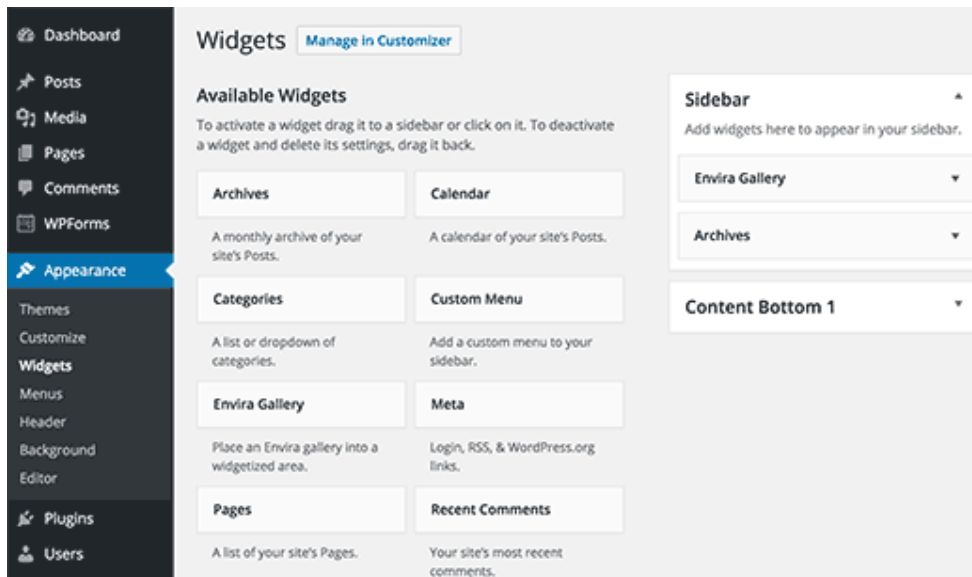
Dashboard
Posts
Media
Pages
Comments
WPForms
Appearance
Themes
Customize
Widgets
Menus
Header
Background
Editor
Plugins
Users

Widgets Manage in Customizer

Available Widgets

To activate a widget drag it to a sidebar or click on it. To deactivate a widget and delete its settings, drag it back.

Archives
A monthly archive of your site's Posts.

Calendar
A calendar of your site's Posts.

Categories
A list or dropdown of categories.

Custom Menu
Add a custom menu to your sidebar.

Envira Gallery
Place an Envira gallery into a widgetized area.

Meta
Login, RSS, & WordPress.org links.

Pages
A list of your site's Pages.

Recent Comments
Your site's most recent comments.

Sidebar
Add widgets here to appear in your sidebar.

Envira Gallery

Archives

Content Bottom 1